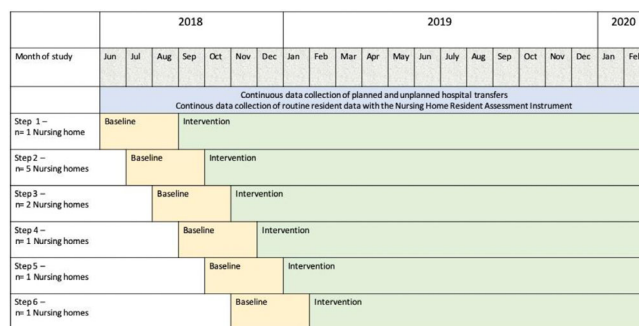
| | 2018 | | | | | | | 2019 | | | | | | | | | | | | 2020 | |
|---|---|---|---|---|---|---|---|---|---|---|---|---|---|---|---|---|---|---|---|---|---|
| Month of study | Jun | Jul | Aug | Sep | Oct | Nov | Dec | Jan | Feb | Mar | Apr | May | Jun | July | Aug | Sep | Oct | Nov | Dec | Jan | Fe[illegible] |

Continuous data collection of planned and unplanned hospital transfers
Continous data collection of routine resident data with the Nursing Home Resident Assessment Instrument

| Step | | |
|---|---|---|
| Step 1 – n= 1 Nursing home | Baseline | Intervention |
| Step 2 – n= 5 Nursing homes | Baseline | Intervention |
| Step 3 – n= 2 Nursing homes | Baseline | Intervention |
| Step 4 – n= 1 Nursing home | Baseline | Intervention |
| Step 5 – n= 1 Nursing homes | Baseline | Intervention |
| Step 6 – n= 1 Nursing homes | Baseline | Intervention |